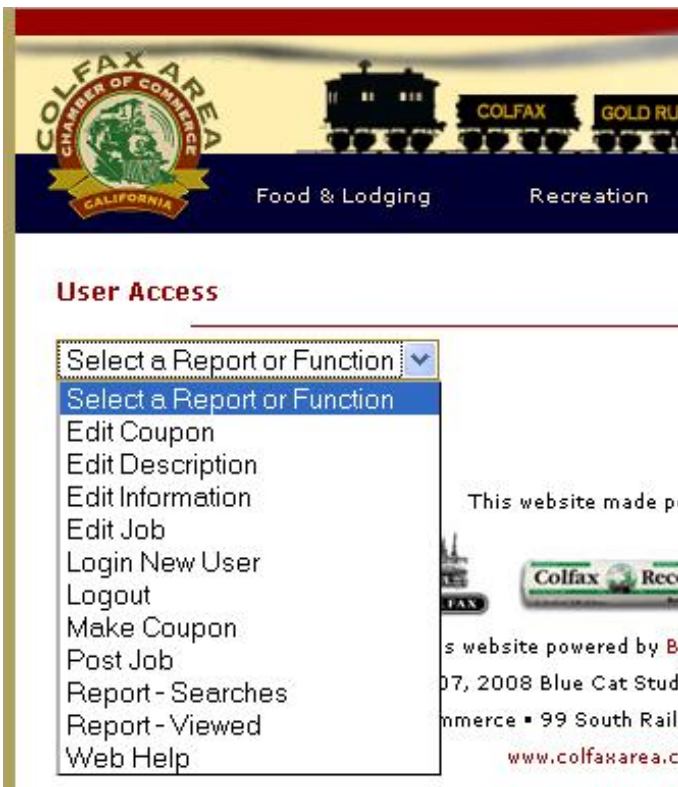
COLFAX AREA
CHAMBER OF COMMERCE
CALIFORNIA

COLFAX GOLD RU

Food & Lodging Recreation

User Access

Select a Report or Function

Select a Report or Function
Edit Coupon
Edit Description
Edit Information
Edit Job
Login New User
Logout
Make Coupon
Post Job
Report - Searches
Report - Viewed
Web Help

This website made p

FAX

Colfax Rec

s website powered by B

07, 2008 Blue Cat Stud

mmerce • 99 South Rail

www.colfaxarea.c